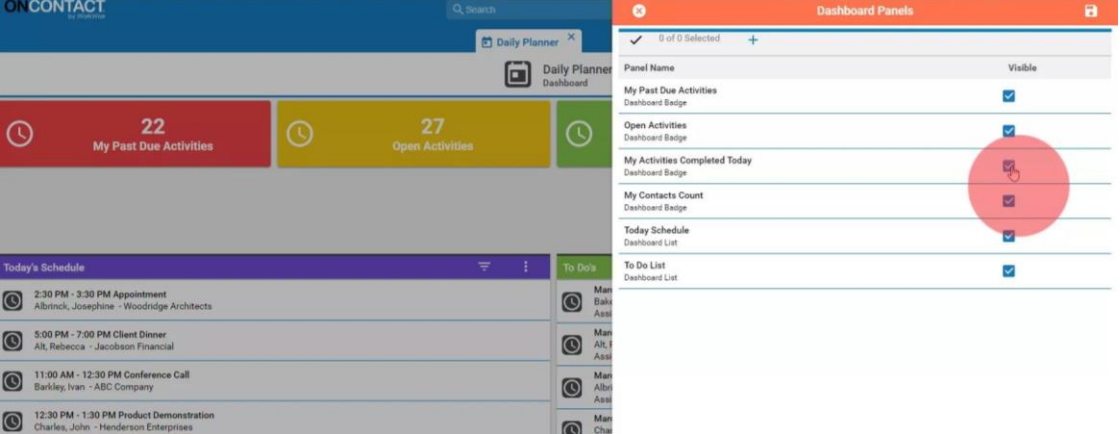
ONCONTACT
by ProActive

Search

Daily Planner

Daily Planner
Dashboard

22
My Past Due Activities

27
Open Activities

Today's Schedule

2:30 PM - 3:30 PM Appointment
Albrinck, Josephine - Woodridge Architects

5:00 PM - 7:00 PM Client Dinner
Alt, Rebecca - Jacobson Financial

11:00 AM - 12:30 PM Conference Call
Barkley, Ivan - ABC Company

12:30 PM - 1:30 PM Product Demonstration
Charles, John - Henderson Enterprises

To Do's

Mar
Bak
Assi

Mar
Alt,
Assi

Mar
Albri
Assi

Mar
Cha

Dashboard Panels

0 of 0 Selected

| Panel Name | Visible |
|---|---|
| My Past Due Activities<br>Dashboard Badge | ☑ |
| Open Activities<br>Dashboard Badge | ☑ |
| My Activities Completed Today<br>Dashboard Badge | ☑ |
| My Contacts Count<br>Dashboard Badge | ☑ |
| Today Schedule<br>Dashboard List | ☑ |
| To Do List<br>Dashboard List | ☑ |